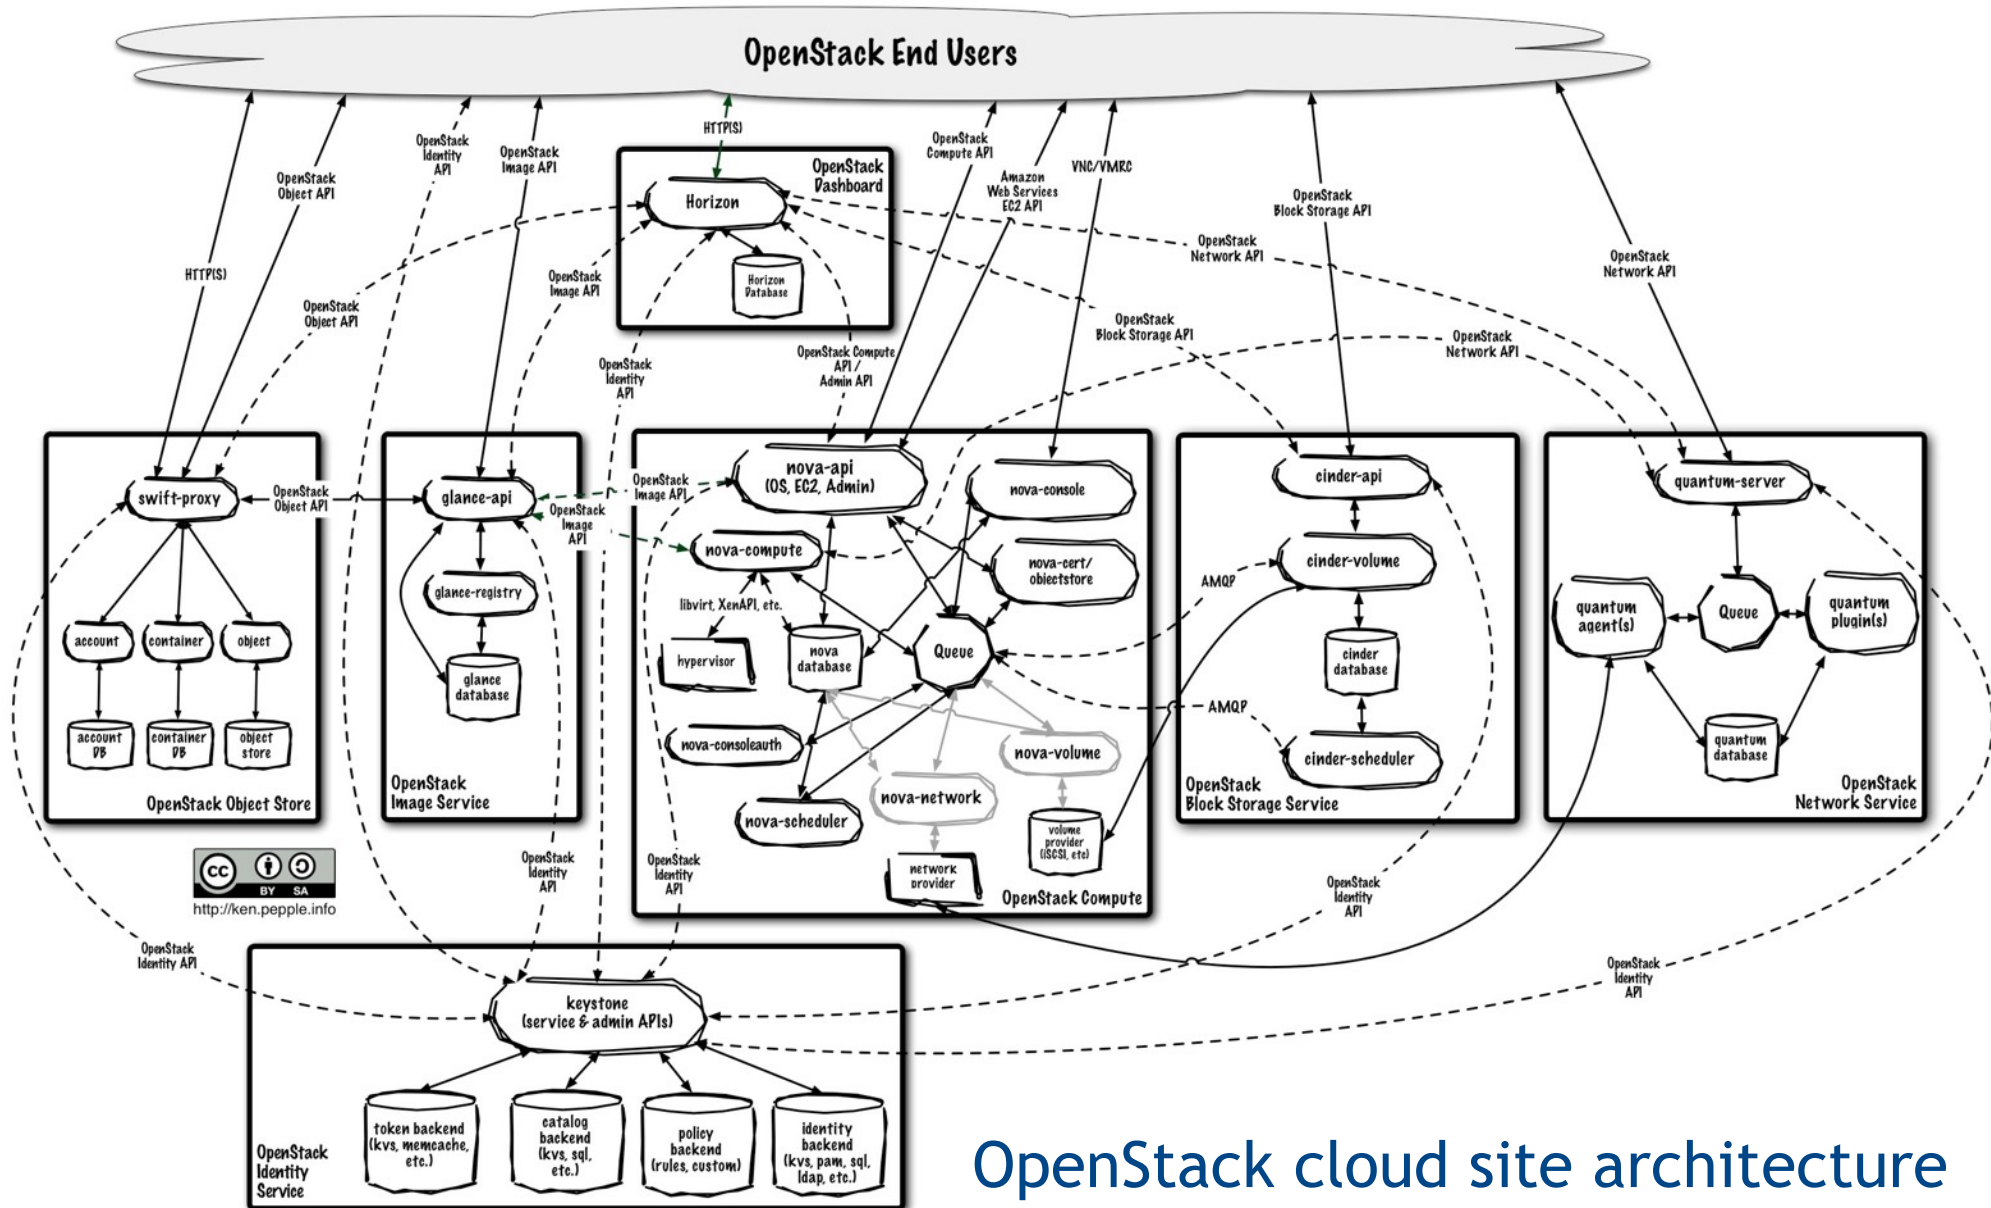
OpenStack End Users

HTTP(S)
OpenStack Object API
OpenStack Identity API
OpenStack Image API
HTTP(S)
OpenStack Dashboard
Horizon
Horizon Database
OpenStack Compute API
Amazon Web Services EC2 API
VNC/VMRC
OpenStack Block Storage API
OpenStack Network API
OpenStack Network API
OpenStack Object API
OpenStack Image API
OpenStack Identity API
OpenStack Compute API / Admin API
OpenStack Block Storage API
OpenStack Network API

swift-proxy
OpenStack Object API
account
container
object
account DB
container DB
object store
OpenStack Object Store

glance-api
glance-registry
glance database
OpenStack Image Service

OpenStack Image API
OpenStack Image API
nova-api (OS, EC2, Admin)
nova-console
nova-compute
nova-cert/ objectstore
libvirt, XenAPI, etc.
hypervisor
nova database
Queue
nova-consoleauth
nova-volume
nova-network
nova-scheduler
volume provider (iSCSI, etc)
network provider
OpenStack Compute

cinder-api
AMQP
cinder-volume
cinder database
AMQP
cinder-scheduler
OpenStack Block Storage Service

quantum-server
quantum agent(s)
Queue
quantum plugin(s)
quantum database
OpenStack Network Service

http://ken.pepple.info
OpenStack Identity API
OpenStack Identity API
OpenStack Identity API
OpenStack Identity API
OpenStack Identity API

keystone (service & admin APIs)
token backend (kvs, memcache, etc.)
catalog backend (kvs, sql, etc.)
policy backend (rules, custom)
identity backend (kvs, pam, sql, ldap, etc.)
OpenStack Identity Service

OpenStack cloud site architecture